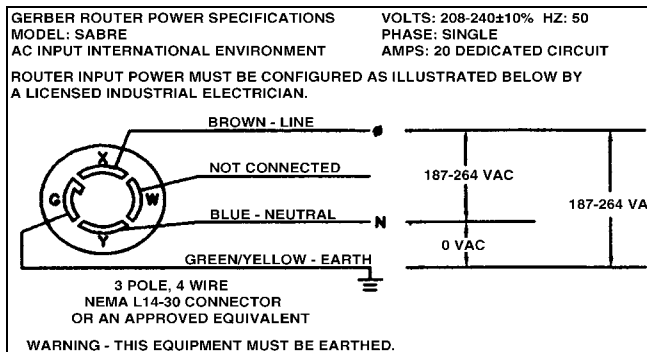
GERBER ROUTER POWER SPECIFICATIONS
MODEL: SABRE
AC INPUT INTERNATIONAL ENVIRONMENT

VOLTS: 208-240±10% HZ: 50
PHASE: SINGLE
AMPS: 20 DEDICATED CIRCUIT

ROUTER INPUT POWER MUST BE CONFIGURED AS ILLUSTRATED BELOW BY A LICENSED INDUSTRIAL ELECTRICIAN.

BROWN - LINE
NOT CONNECTED
BLUE - NEUTRAL
GREEN/YELLOW - EARTH
X
W
Y
G
N
187-264 VAC
0 VAC
187-264 VA

3 POLE, 4 WIRE
NEMA L14-30 CONNECTOR
OR AN APPROVED EQUIVALENT

WARNING - THIS EQUIPMENT MUST BE EARTHED.